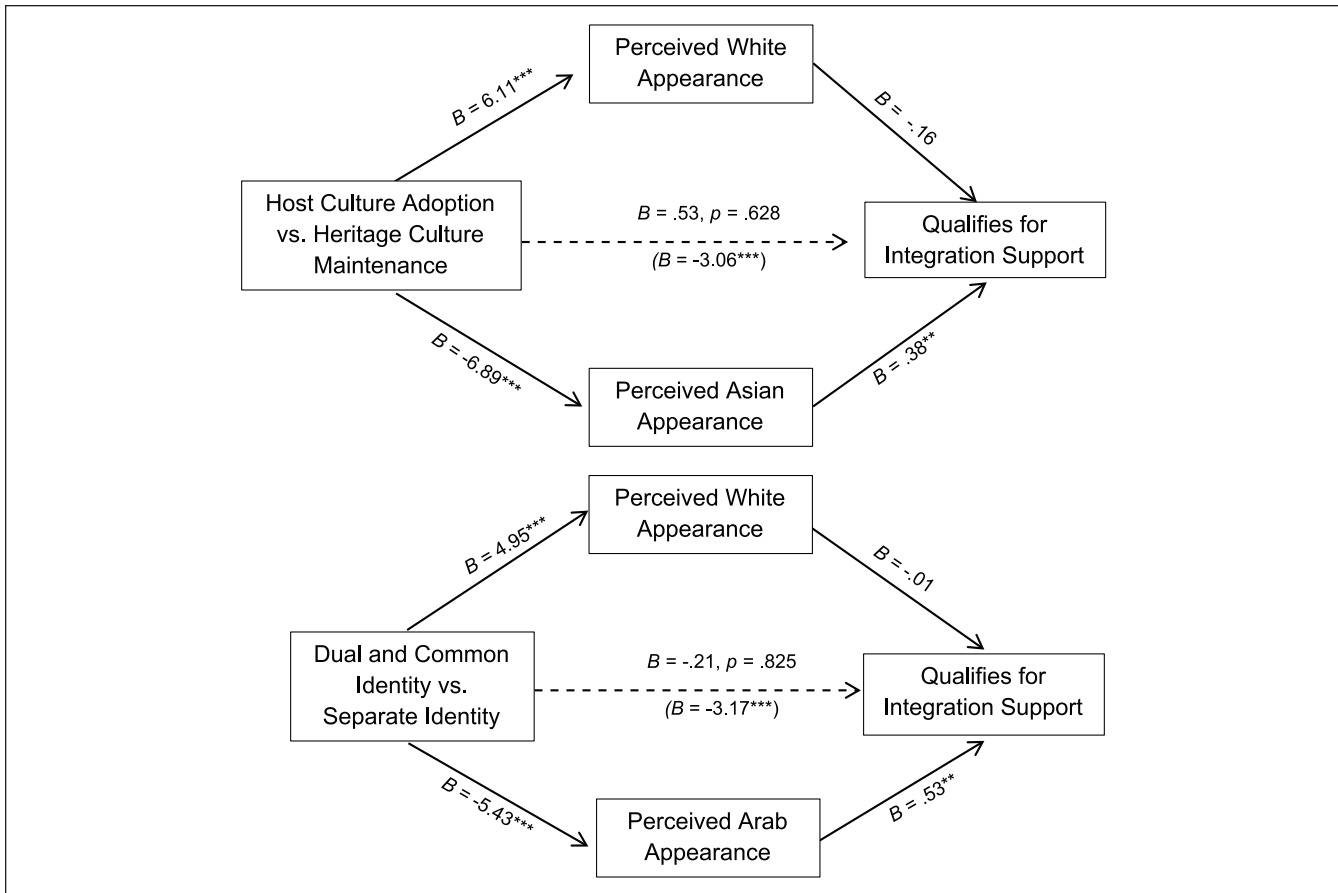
Perceived White Appearance

$B$ = 6.11***

$B$ = -.16

Host Culture Adoption vs. Heritage Culture Maintenance

$B$ = .53, $p$ = .628

($B$ = -3.06***)

Qualifies for Integration Support

$B$ = -6.89***

$B$ = .38**

Perceived Asian Appearance

Perceived White Appearance

$B$ = 4.95***

$B$ = -.01

Dual and Common Identity vs. Separate Identity

$B$ = -.21, $p$ = .825

($B$ = -3.17***)

Qualifies for Integration Support

$B$ = -5.43***

$B$ = .53**

Perceived Arab Appearance